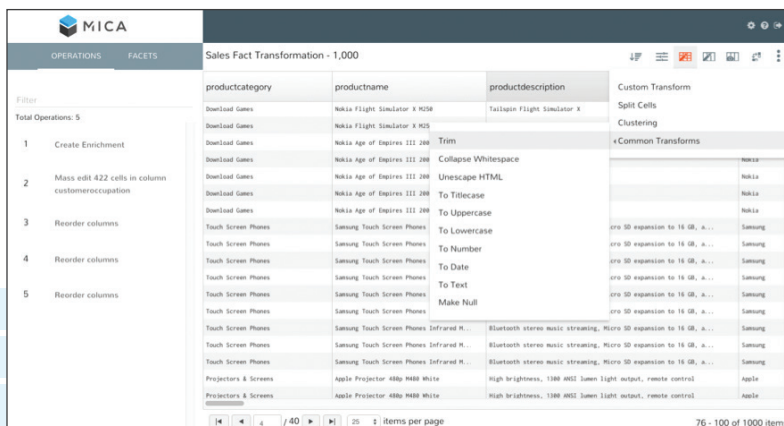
MICA

OPERATIONS FACETS

Filter

Total Operations: 5

1 Create Enrichment

2 Mass edit 422 cells in column customeroccupation

3 Reorder columns

4 Reorder columns

5 Reorder columns

Sales Fact Transformation - 1,000

| productcategory | productname | productdescription | |
|---|---|---|---|
| Download Games | Nokia Flight Simulator X M250 | Tailspin Flight Simulator X | |
| Download Games | Nokia Flight Simulator X M25 | | |
| Download Games | Nokia Age of Empires III 200 | | Nokia |
| Download Games | Nokia Age of Empires III 200 | | Nokia |
| Download Games | Nokia Age of Empires III 200 | | Nokia |
| Download Games | Nokia Age of Empires III 200 | | Nokia |
| Download Games | Nokia Age of Empires III 200 | | Nokia |
| Touch Screen Phones | Samsung Touch Screen Phones | cro SD expansion to 16 GB, a... | Samsung |
| Touch Screen Phones | Samsung Touch Screen Phones | cro SD expansion to 16 GB, a... | Samsung |
| Touch Screen Phones | Samsung Touch Screen Phones | cro SD expansion to 16 GB, a... | Samsung |
| Touch Screen Phones | Samsung Touch Screen Phones | cro SD expansion to 16 GB, a... | Samsung |
| Touch Screen Phones | Samsung Touch Screen Phones | cro SD expansion to 16 GB, a... | Samsung |
| Touch Screen Phones | Samsung Touch Screen Phones Infrared M... | Bluetooth stereo music streaming, Micro SD expansion to 16 GB, a... | Samsung |
| Touch Screen Phones | Samsung Touch Screen Phones Infrared M... | Bluetooth stereo music streaming, Micro SD expansion to 16 GB, a... | Samsung |
| Touch Screen Phones | Samsung Touch Screen Phones Infrared M... | Bluetooth stereo music streaming, Micro SD expansion to 16 GB, a... | Samsung |
| Projectors & Screens | Apple Projector 480p M480 White | High brightness, 1300 ANSI lumen light output, remote control | Apple |
| Projectors & Screens | Apple Projector 480p M480 White | High brightness, 1300 ANSI lumen light output, remote control | Apple |

Custom Transform
Split Cells
Clustering
‹Common Transforms

Trim
Collapse Whitespace
Unescape HTML
To Titlecase
To Uppercase
To Lowercase
To Number
To Date
To Text
Make Null

4 / 40 25 items per page

76 - 100 of 1000 item